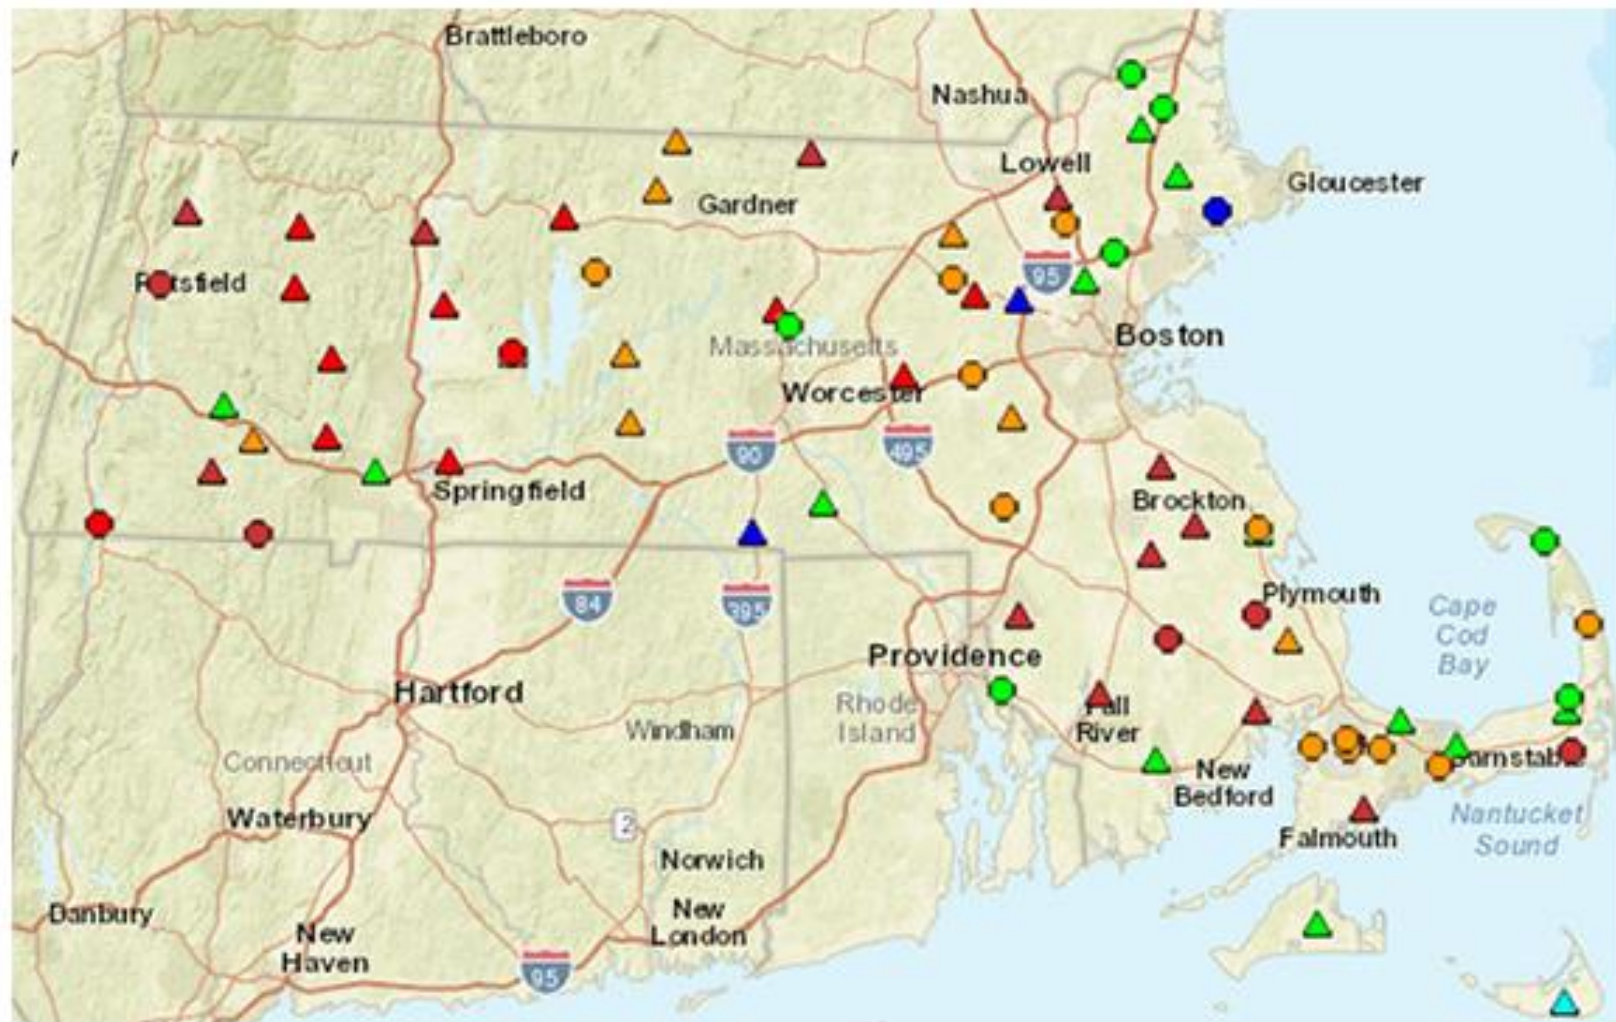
Brattleboro
Nashua
Lowell
Gloucester
Gardner
Pittsfield
Massachusetts
Boston
Worcester
95
90
495
Springfield
Brockton
84
395
Plymouth
Cape Cod Bay
Providence
Hartford
Rhode Island
Fall River
Windham
Connecticut
New Bedford
Barnstable
Waterbury
2
Falmouth
Nantucket Sound
Norwich
Danbury
New London
New Haven
95